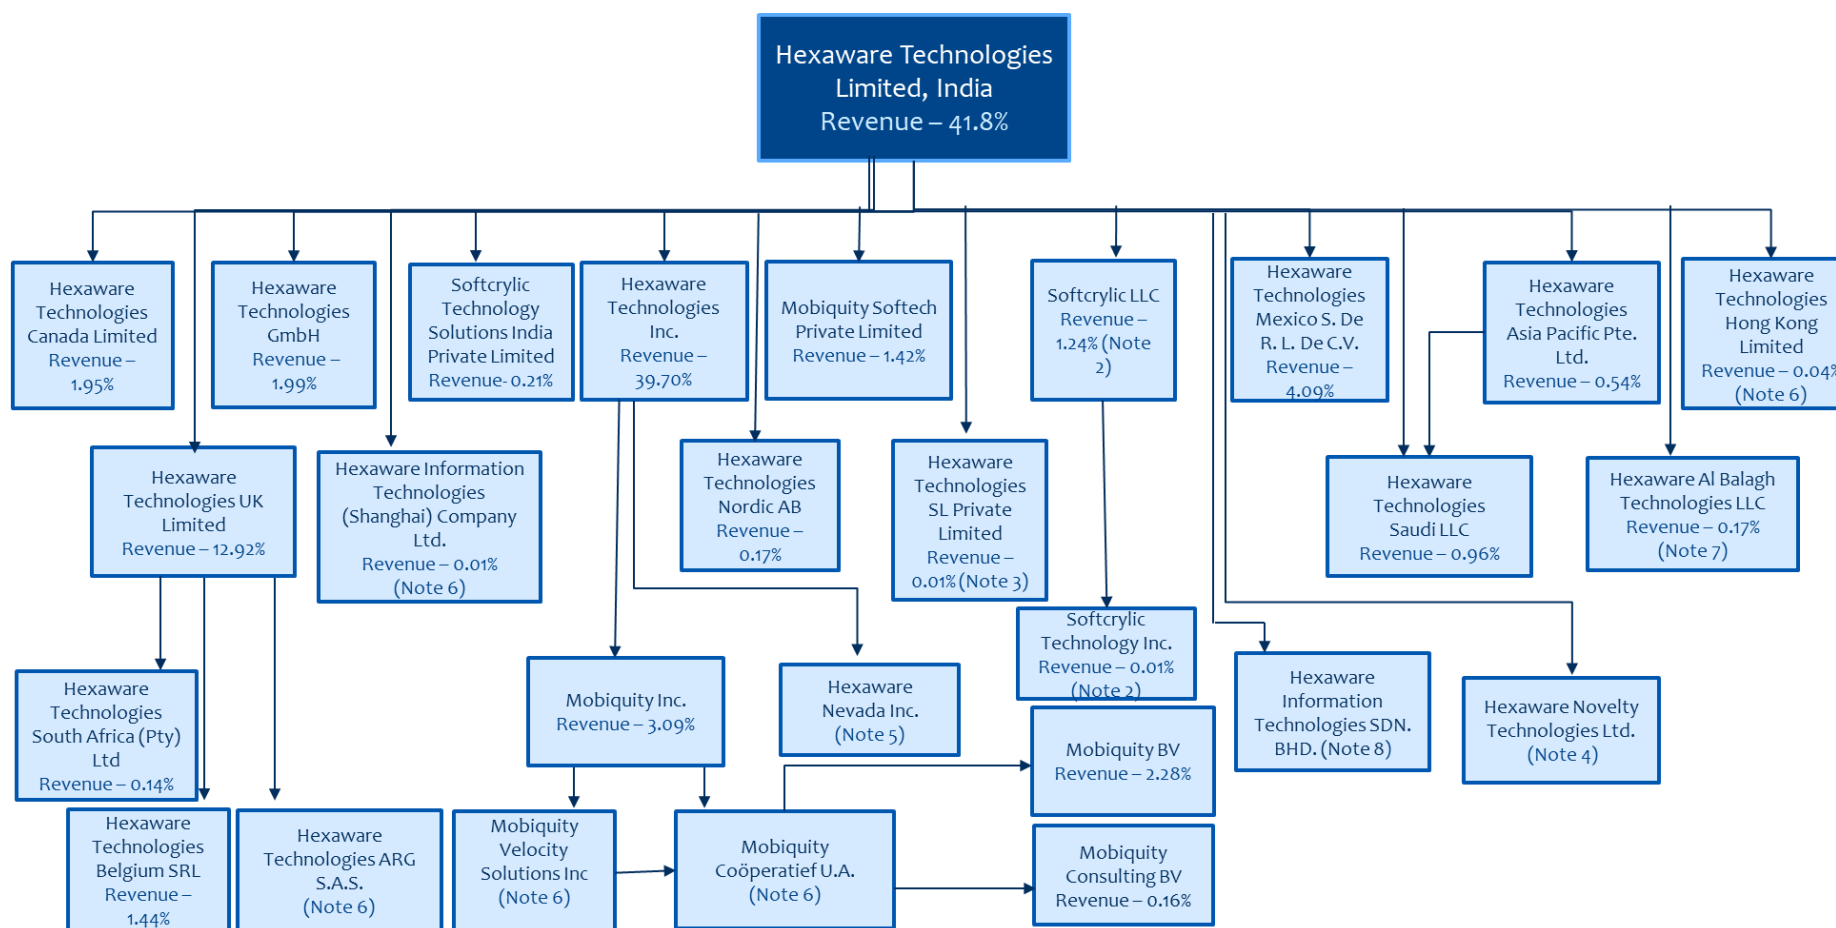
Hexaware Technologies Limited, India
Revenue – 41.8%

Hexaware Technologies Canada Limited
Revenue – 1.95%

Hexaware Technologies GmbH
Revenue – 1.99%

Softcrylic Technology Solutions India Private Limited
Revenue- 0.21%

Hexaware Technologies Inc.
Revenue – 39.70%

Mobiquity Softech Private Limited
Revenue – 1.42%

Softcrylic LLC
Revenue – 1.24% (Note 2)

Hexaware Technologies Mexico S. De R. L. De C.V.
Revenue – 4.09%

Hexaware Technologies Asia Pacific Pte. Ltd.
Revenue – 0.54%

Hexaware Technologies Hong Kong Limited
Revenue – 0.04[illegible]
(Note 6)

Hexaware Technologies UK Limited
Revenue – 12.92%

Hexaware Information Technologies (Shanghai) Company Ltd.
Revenue – 0.01%
(Note 6)

Hexaware Technologies Nordic AB
Revenue – 0.17%

Hexaware Technologies SL Private Limited
Revenue – 0.01% (Note 3)

Hexaware Technologies Saudi LLC
Revenue – 0.96%

Hexaware Al Balagh Technologies LLC
Revenue – 0.17%
(Note 7)

Softcrylic Technology Inc.
Revenue – 0.01%
(Note 2)

Hexaware Technologies South Africa (Pty) Ltd
Revenue – 0.14%

Mobiquity Inc.
Revenue – 3.09%

Hexaware Nevada Inc.
(Note 5)

Mobiquity BV
Revenue – 2.28%

Hexaware Information Technologies SDN. BHD. (Note 8)

Hexaware Novelty Technologies Ltd.
(Note 4)

Hexaware Technologies Belgium SRL
Revenue – 1.44%

Hexaware Technologies ARG S.A.S.
(Note 6)

Mobiquity Velocity Solutions Inc
(Note 6)

Mobiquity Coöperatief U.A.
(Note 6)

Mobiquity Consulting BV
Revenue – 0.16%